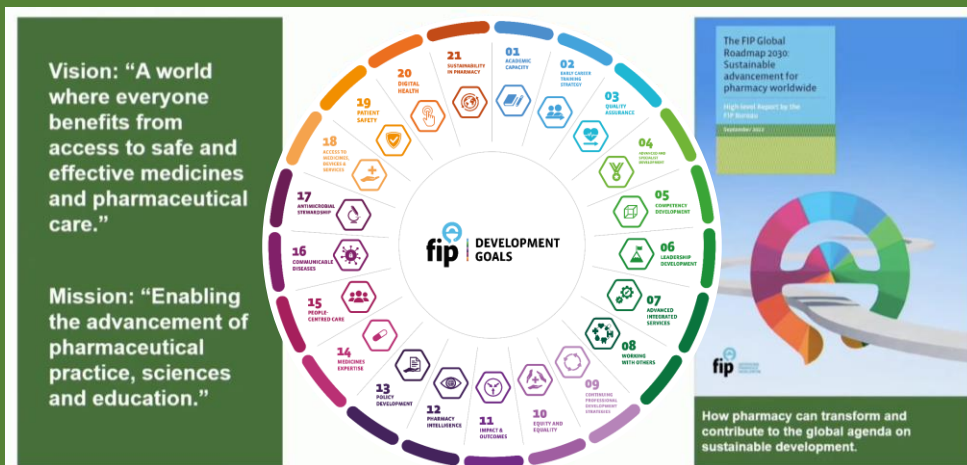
Vision: "A world where everyone benefits from access to safe and effective medicines and pharmaceutical care."

Mission: "Enabling the advancement of pharmaceutical practice, sciences and education."

21 SUSTAINABILITY IN PHARMACY
01 ACADEMIC CAPACITY
02 EARLY CAREER TRAINING STRATEGY
03 QUALITY ASSURANCE
04 ADVANCED AND SPECIALIST DEVELOPMENT
05 COMPETENCY DEVELOPMENT
06 LEADERSHIP DEVELOPMENT
07 ADVANCED INTEGRATED SERVICES
08 WORKING WITH OTHERS
09 CONTINUING PROFESSIONAL DEVELOPMENT STRATEGIES
10 EQUITY AND EQUALITY
11 IMPACT & OUTCOMES
12 PHARMACY INTELLIGENCE
13 POLICY DEVELOPMENT
14 MEDICINES EXPERTISE
15 PEOPLE-CENTRED CARE
16 COMMUNICABLE DISEASES
17 ANTIMICROBIAL STEWARDSHIP
18 ACCESS TO MEDICINES, DEVICES & SERVICES
19 PATIENT SAFETY
20 DIGITAL HEALTH

fip DEVELOPMENT GOALS

The FIP Global Roadmap 2030: Sustainable advancement for pharmacy worldwide

High-level Report by the FIP Bureau

September 2022

fip

How pharmacy can transform and contribute to the global agenda on sustainable development.